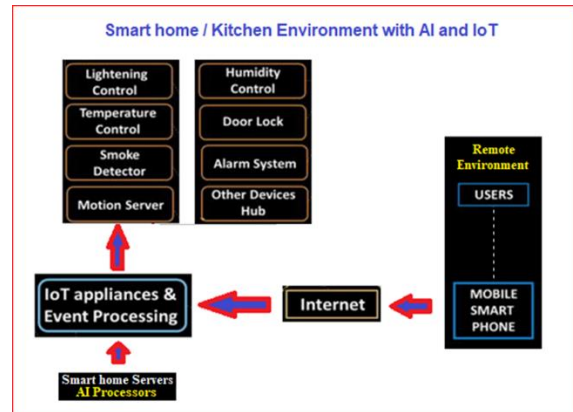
Smart home / Kitchen Environment with AI and IoT

Lightening Control

Temperature Control

Smoke Detector

Motion Server

Humidity Control

Door Lock

Alarm System

Other Devices Hub

Remote Environment

USERS

MOBILE SMART PHONE

Internet

IoT appliances & Event Processing

Smart home Servers
AI Processors